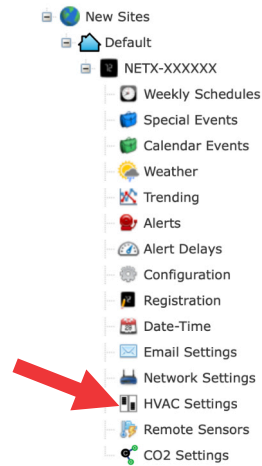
New Sites
Default
NETX-XXXXXX
Weekly Schedules
Special Events
Calendar Events
Weather
Trending
Alerts
Alert Delays
Configuration
Registration
Date-Time
Email Settings
Network Settings
HVAC Settings
Remote Sensors
CO2 Settings